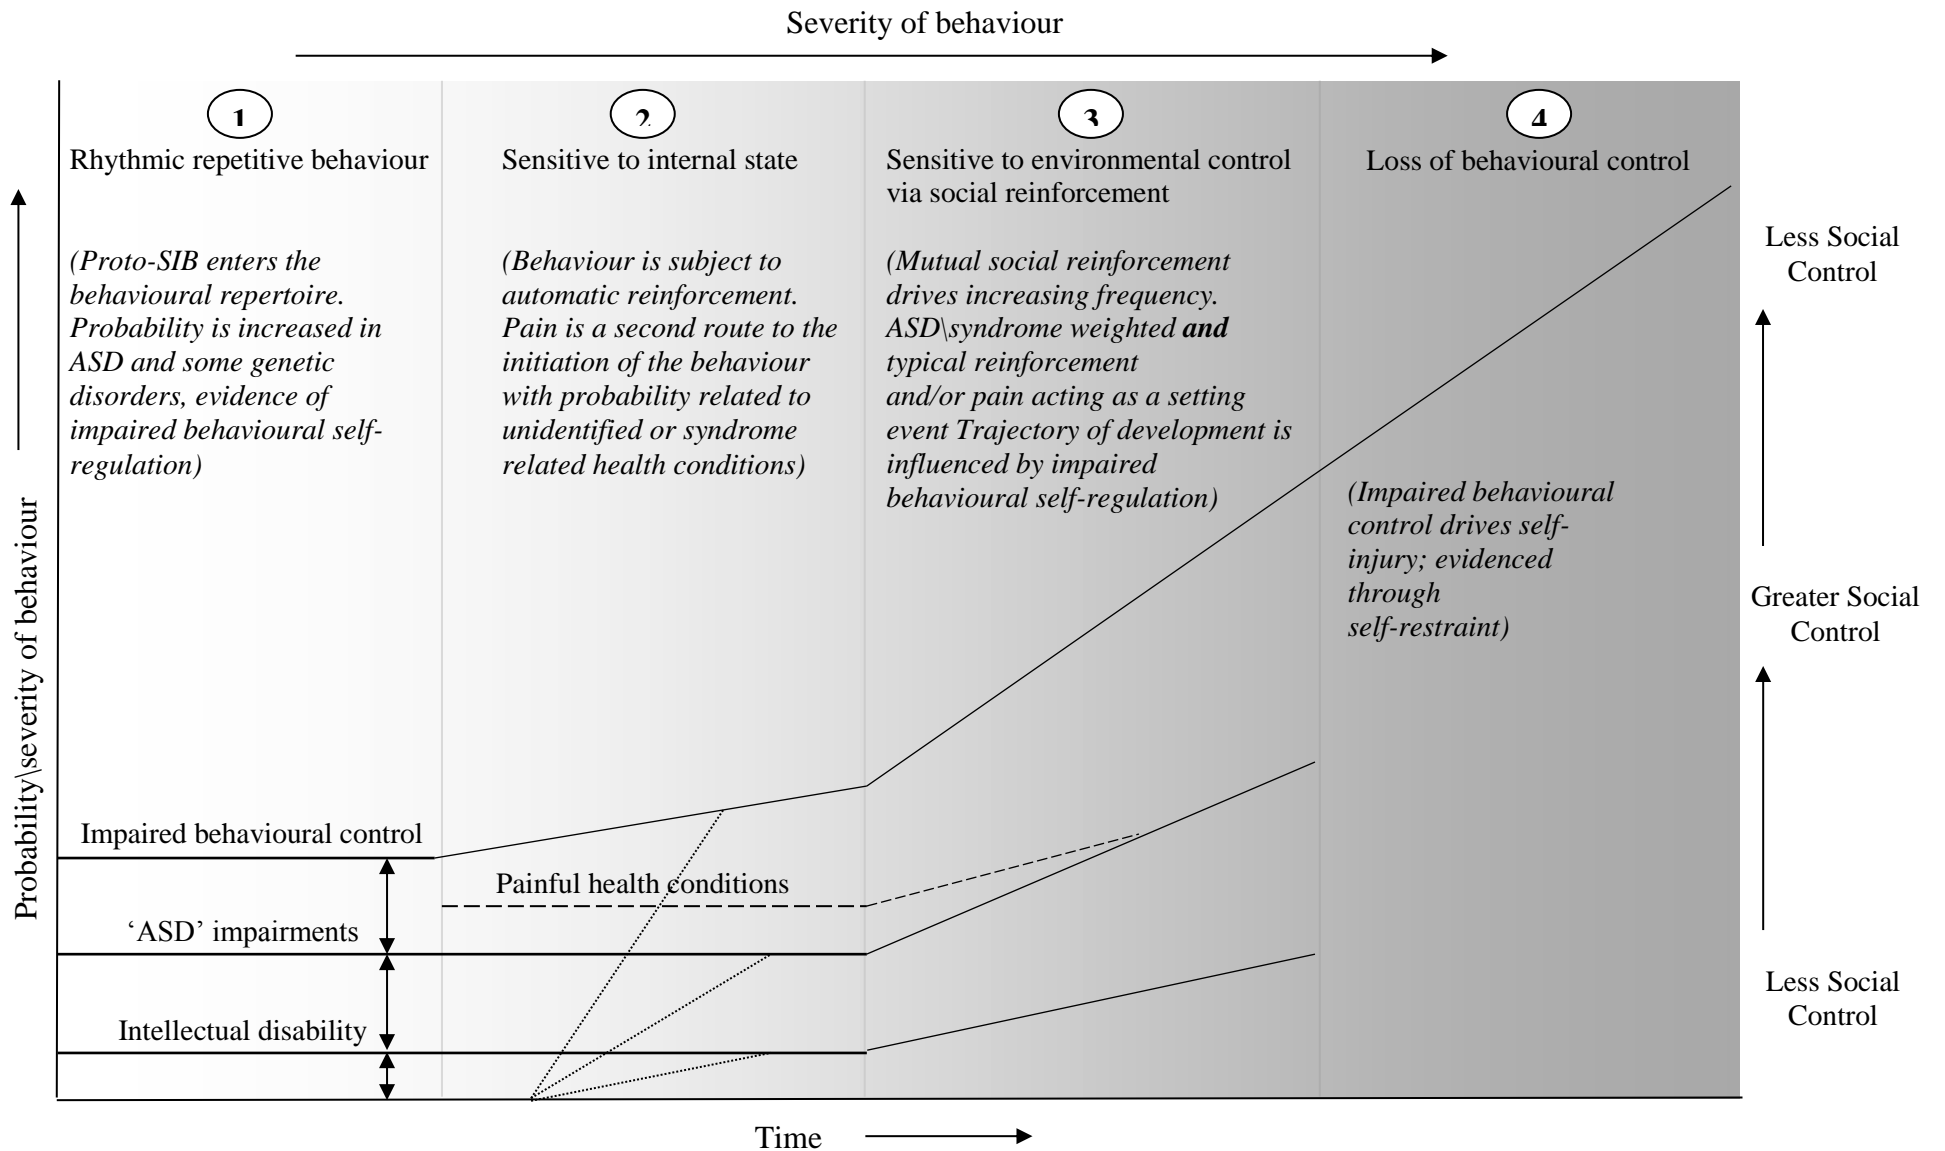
Severity of behaviour

1
Rhythmic repetitive behaviour

*(Proto-SIB enters the behavioural repertoire. Probability is increased in ASD and some genetic disorders, evidence of impaired behavioural self-regulation)*

2
Sensitive to internal state

*(Behaviour is subject to automatic reinforcement. Pain is a second route to the initiation of the behaviour with probability related to unidentified or syndrome related health conditions)*

3
Sensitive to environmental control via social reinforcement

*(Mutual social reinforcement drives increasing frequency. ASD\syndrome weighted **and** typical reinforcement and/or pain acting as a setting event Trajectory of development is influenced by impaired behavioural self-regulation)*

4
Loss of behavioural control

*(Impaired behavioural control drives self-injury; evidenced through self-restraint)*

Less Social Control

Greater Social Control

Less Social Control

Probability\severity of behaviour

Impaired behavioural control

Painful health conditions

'ASD' impairments

Intellectual disability

Time